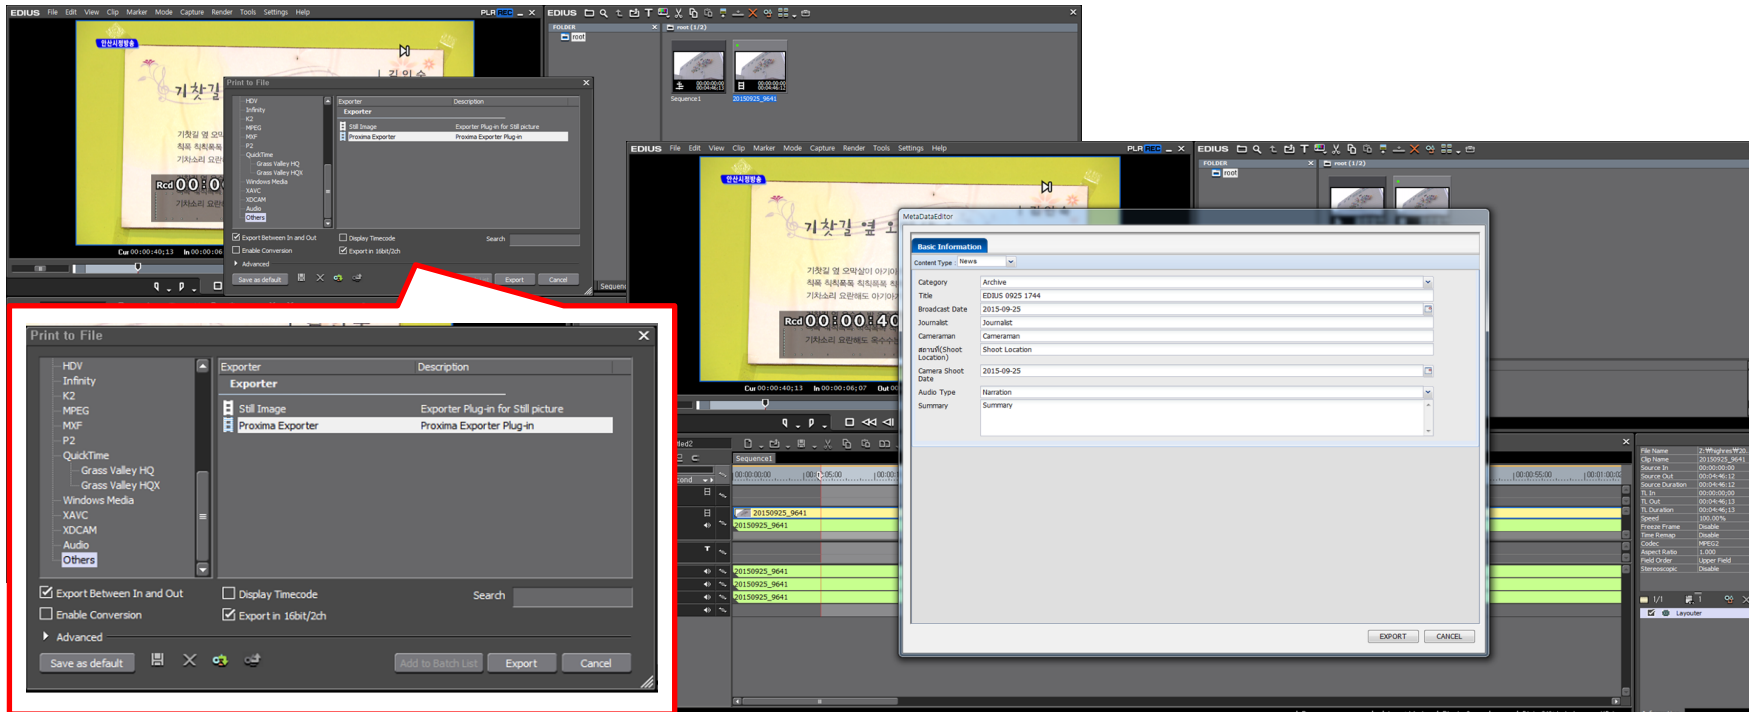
EDIUS File Edit View Clip Marker Mode Capture Render Tools Settings Help PLR REC

안산시청방송

기찻길 옆

Rcd 00:0

Cur 00:00:40;13 In 00:00:06

EDIUS

FOLDER root

root (1/2)

Sequence1 20150925_9641

Print to File

HDV
Infinity
K2
MPEG
MXF
P2
QuickTime
Grass Valley HQ
Grass Valley HQX
Windows Media
XAVC
XDCAM
Audio
Others

| Exporter | Description |
|---|---|
| Exporter | |
| Still Image | Exporter Plug-in for Still picture |
| Proxima Exporter | Proxima Exporter Plug-in |

Export Between In and Out
Enable Conversion
Display Timecode
Export in 16bit/2ch
Search
Advanced
Save as default
Add to Batch List
Export
Cancel

EDIUS File Edit View Clip Marker Mode Capture Render Tools Settings Help PLR REC

안산시청방송

기찻길 옆

Rcd 00:00:40

Cur 00:00:40;13 In 00:00:06;07 Out 00

MetaDataEditor

Basic Information

Content Type News

| | |
|---|---|
| Category | Archive |
| Title | EDIUS 0925 1744 |
| Broadcast Date | 2015-09-25 |
| Journalist | Journalist |
| Cameraman | Cameraman |
| 촬영장소(Shoot Location) | Shoot Location |
| Camera Shoot Date | 2015-09-25 |
| Audio Type | Narration |
| Summary | Summary |

EXPORT CANCEL

Sequence1

00:00:00;00 00:00:05;00 00:00:55;00 00:01:00;00

20150925_9641
20150925_9641
20150925_9641
20150925_9641
20150925_9641

| | |
|---|---|
| File Name | Z:\Whighres\20... |
| Clip Name | 20150925_9641 |
| Source In | 00:00:00;00 |
| Source Out | 00:04:46;12 |
| Source Duration | 00:04:46;12 |
| TL In | 00:00:00;00 |
| TL Out | 00:04:46;13 |
| TL Duration | 00:04:46;13 |
| Speed | 100.00% |
| Freeze Frame | Disable |
| Time Remap | Disable |
| Codec | MPEG2 |
| Aspect Ratio | 1.000 |
| Field Order | Upper Field |
| Stereoscopic | Disable |

1/1

Layouter